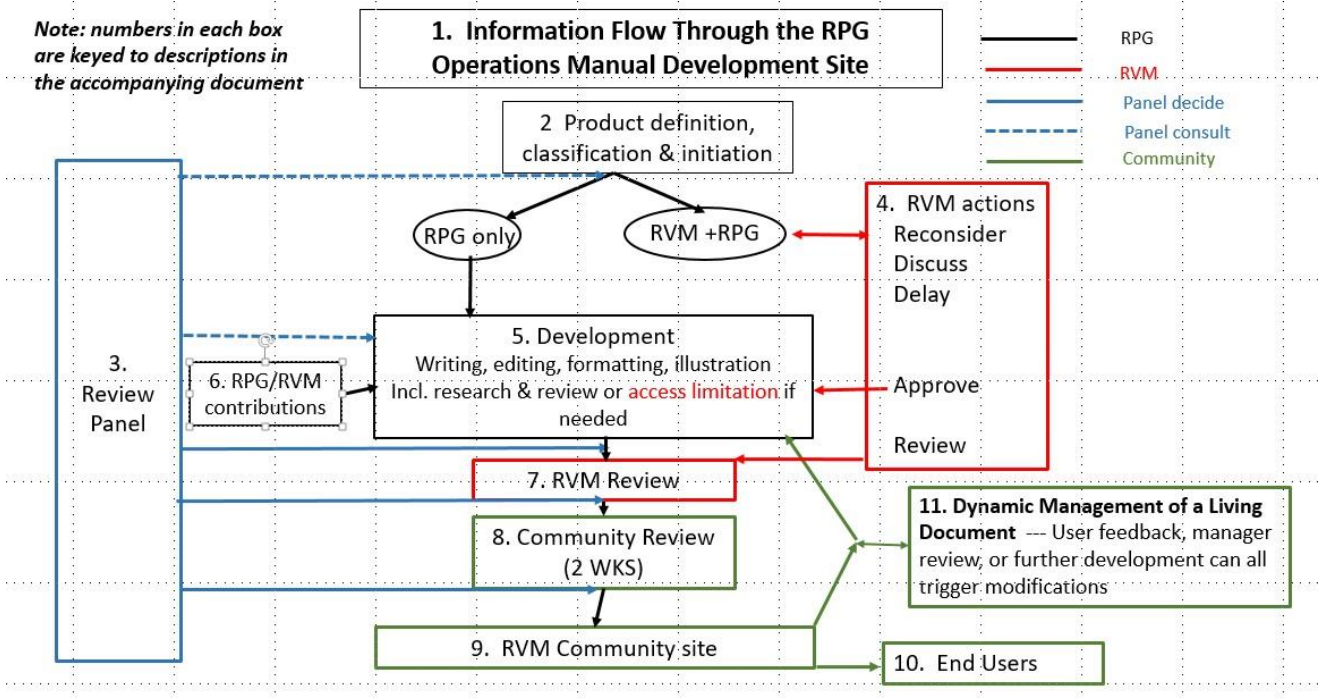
Note: numbers in each box are keyed to descriptions in the accompanying document

1. Information Flow Through the RPG Operations Manual Development Site

RPG
RVM
Panel decide
Panel consult
Community

2 Product definition, classification & initiation

RPG only

RVM +RPG

4. RVM actions
Reconsider
Discuss
Delay

Approve

Review

3. Review Panel

6. RPG/RVM contributions

5. Development
Writing, editing, formatting, illustration
Incl. research & review or access limitation if needed

7. RVM Review

8. Community Review (2 WKS)

9. RVM Community site

10. End Users

11. Dynamic Management of a Living Document --- User feedback, manager review, or further development can all trigger modifications